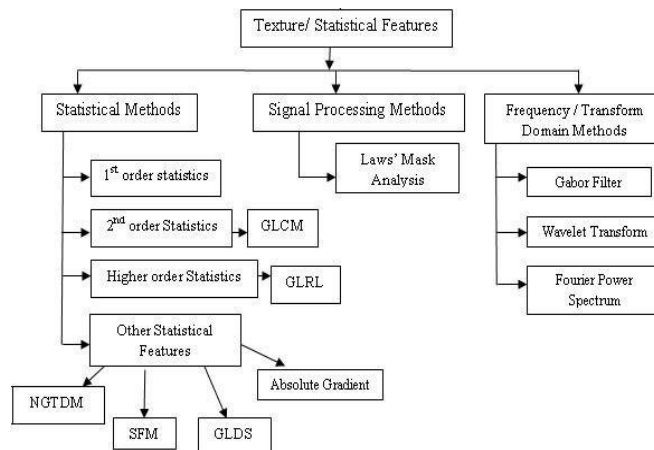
Texture/ Statistical Features

Statistical Methods

Signal Processing Methods

Frequency / Transform Domain Methods

$1^{st}$ order statistics

Laws' Mask Analysis

Gabor Filter

$2^{nd}$ order Statistics

GLCM

Wavelet Transform

Higher order Statistics

GLRL

Fourier Power Spectrum

Other Statistical Features

Absolute Gradient

NGTDM

SFM

GLDS